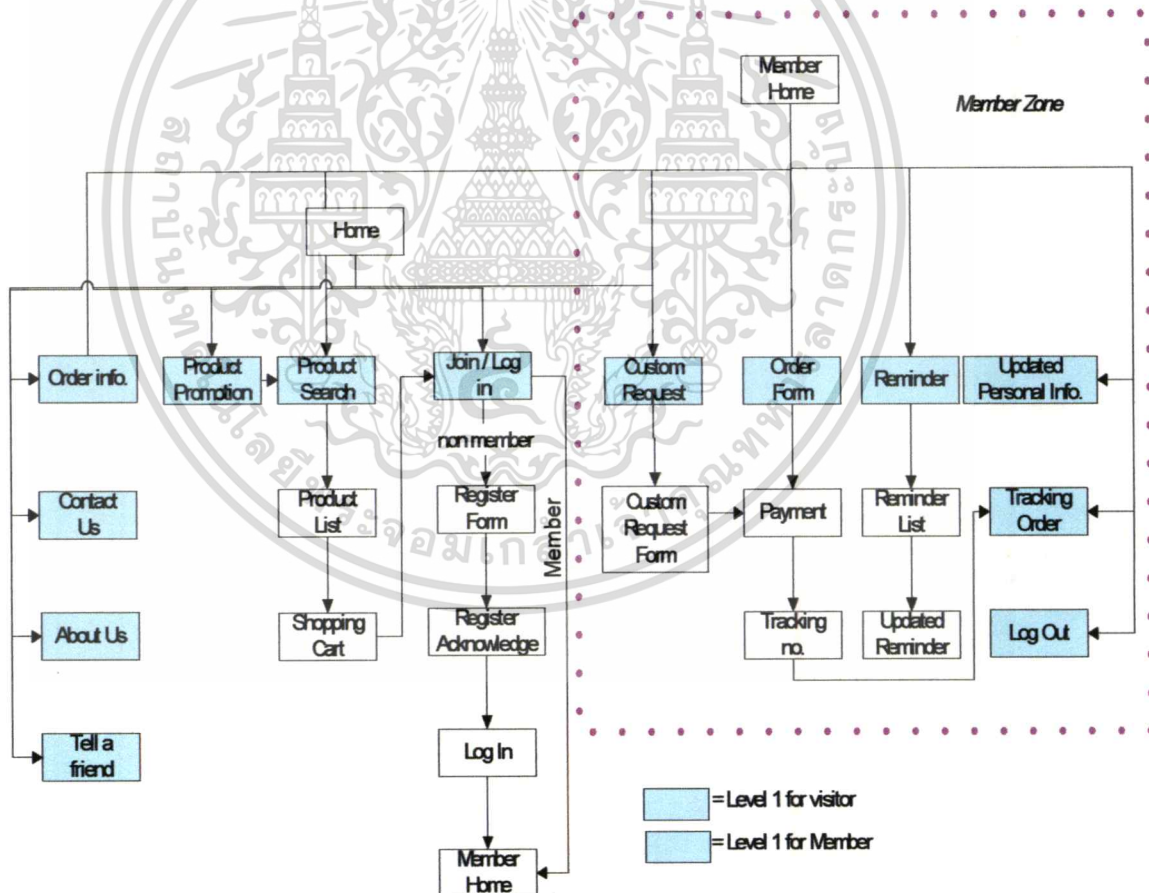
Member Home

Member Zone

Home

Order info.

Product Promotion

Product Search

Join / Log in

Custom Request

Order Form

Reminder

Updated Personal Info.

non member

Contact Us

Product List

Register Form

Member

Custom Request Form

Payment

Reminder List

Tracking Order

About Us

Shopping Cart

Register Acknowledge

Tracking no.

Updated Reminder

Log Out

Tell a friend

Log In

Member Home

= Level 1 for visitor

= Level 1 for Member